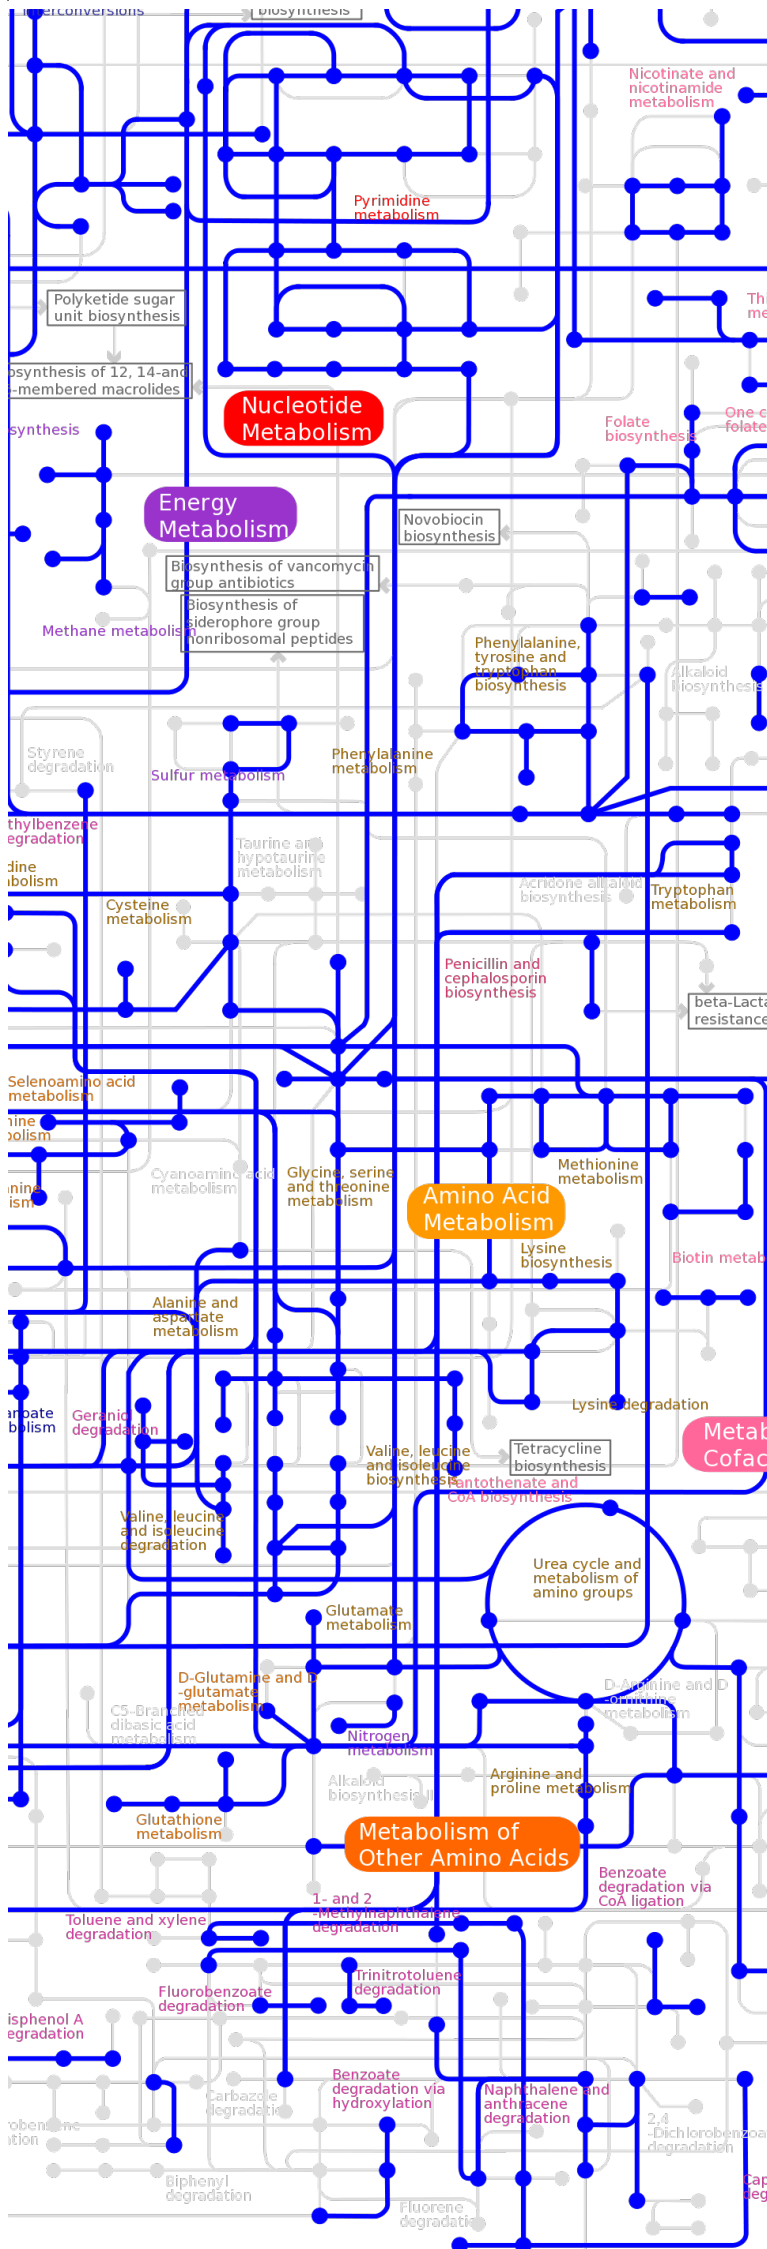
Interconversions
biosynthesis
Nicotinate and nicotinamide metabolism
Pyrimidine metabolism
Polyketide sugar unit biosynthesis
Th me
biosynthesis of 12, 14-and 16-membered macrolides
Nucleotide Metabolism
synthesis
Folate biosynthesis
One c folate
Energy Metabolism
Novobiocin biosynthesis
Biosynthesis of vancomycin group antibiotics
Biosynthesis of siderophore group nonribosomal peptides
Methane metabolism
Phenylalanine, tyrosine and tryptophan biosynthesis
Alkaloid biosynthesis
Styrene degradation
Sulfur metabolism
Phenylalanine metabolism
thylbenzene egradation
Taurine and hypotaurine metabolism
dine bolism
Cysteine metabolism
Acridone alkaloid biosynthesis
Tryptophan metabolism
Penicillin and cephalosporin biosynthesis
beta-Lacta resistance
Selenoamino acid metabolism
nine bolism
Cyanoamino acid metabolism
Glycine, serine and threonine metabolism
Methionine metabolism
nine ism
Amino Acid Metabolism
Lysine biosynthesis
Biotin metab
Alanine and aspartate metabolism
anoate bolism
Geraniol degradation
Lysine degradation
Metab Cofac
Valine, leucine and isoleucine biosynthesis
Tetracycline biosynthesis
Pantothenate and CoA biosynthesis
Valine, leucine and isoleucine degradation
Urea cycle and metabolism of amino groups
Glutamate metabolism
D-Glutamine and D-glutamate metabolism
D-Arginine and D-ornithine metabolism
C5-Branched dibasic acid metabolism
Nitrogen metabolism
Alkaloid biosynthesis II
Arginine and proline metabolism
Glutathione metabolism
Metabolism of Other Amino Acids
Benzoate degradation via CoA ligation
1- and 2-Methylnaphthalene degradation
Toluene and xylene degradation
Trinitrotoluene degradation
Fluorobenzoate degradation
isphenol A egradation
Benzoate degradation via hydroxylation
Carbazole degradation
Naphthalene and anthracene degradation
robenzene ation
2,4-Dichlorobenzoate degradation
Biphenyl degradation
Fluorene degradation
Cap deg